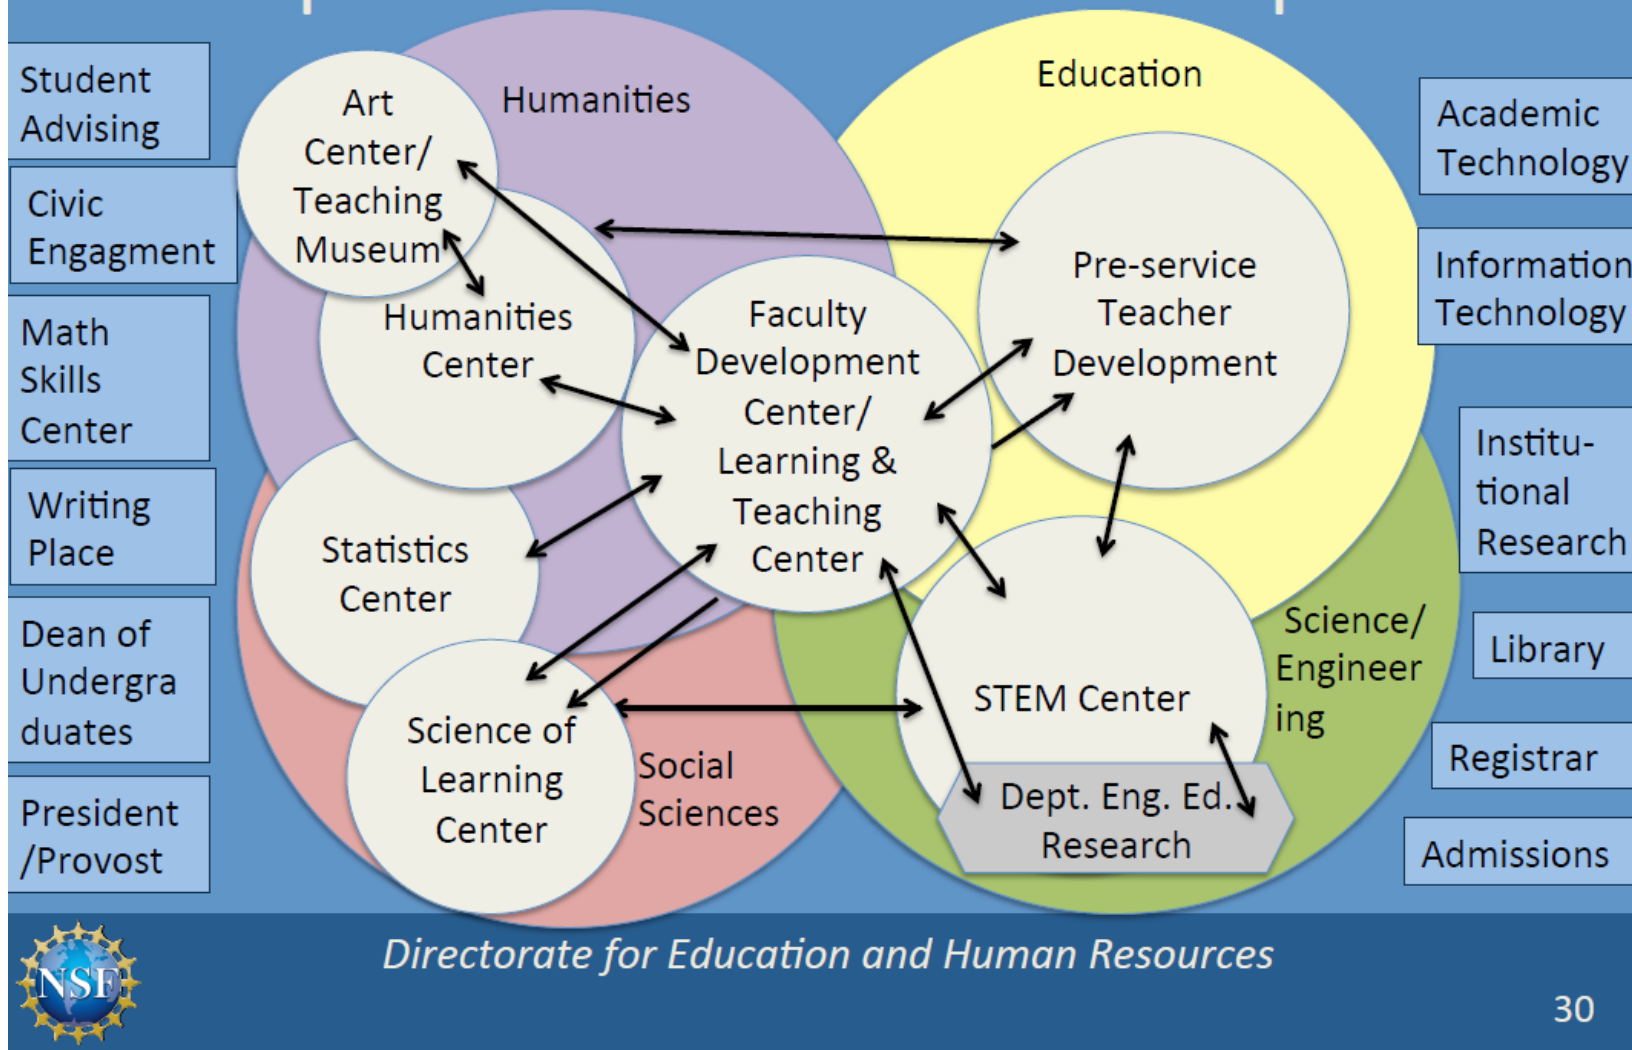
Student Advising

Civic Engagment

Math Skills Center

Writing Place

Dean of Undergraduates

President /Provost

Humanities

Art Center/ Teaching Museum

Humanities Center

Statistics Center

Science of Learning Center

Social Sciences

Faculty Development Center/ Learning & Teaching Center

Education

Pre-service Teacher Development

STEM Center

Dept. Eng. Ed. Research

Science/ Engineering

Academic Technology

Information Technology

Institutional Research

Library

Registrar

Admissions

NSF

Directorate for Education and Human Resources

30